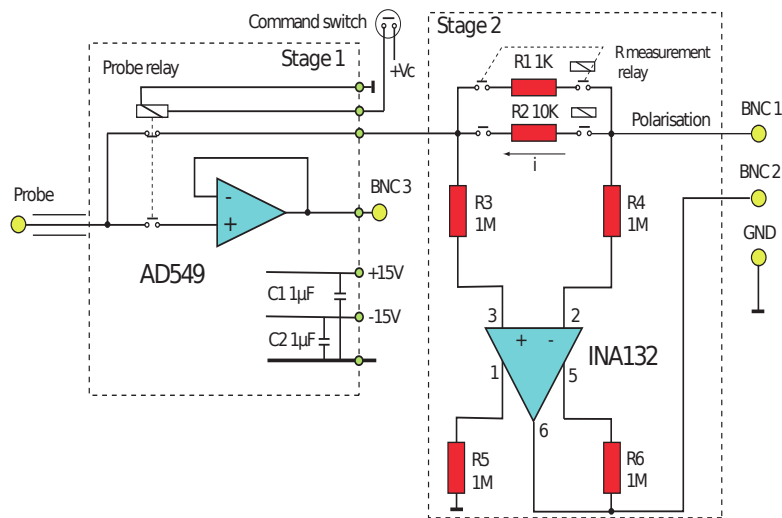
Command switch
+Vc
Stage 1
Probe relay
Probe
-
+
BNC 3
AD549
+15V
C1 1μF
-15V
C2 1μF
Stage 2
R1 1K
R measurement relay
R2 10K
i
Polarisation
BNC 1
BNC 2
GND
R3
1M
R4
1M
3
2
+
-
INA132
1
5
6
R5
1M
R6
1M